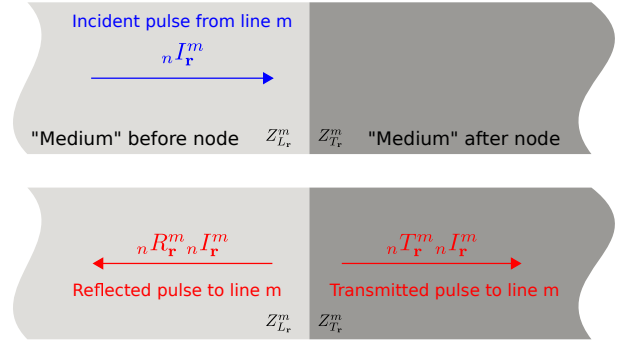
Incident pulse from line m

${}_nI^m_{\mathbf{r}}$

"Medium" before node $Z^m_{L_{\mathbf{r}}}$ $Z^m_{T_{\mathbf{r}}}$ "Medium" after node

${}_nR^m_{\mathbf{r}}\,{}_nI^m_{\mathbf{r}}$

${}_nT^m_{\mathbf{r}}\,{}_nI^m_{\mathbf{r}}$

Reflected pulse to line m

Transmitted pulse to line m

$Z^m_{L_{\mathbf{r}}}$ $Z^m_{T_{\mathbf{r}}}$